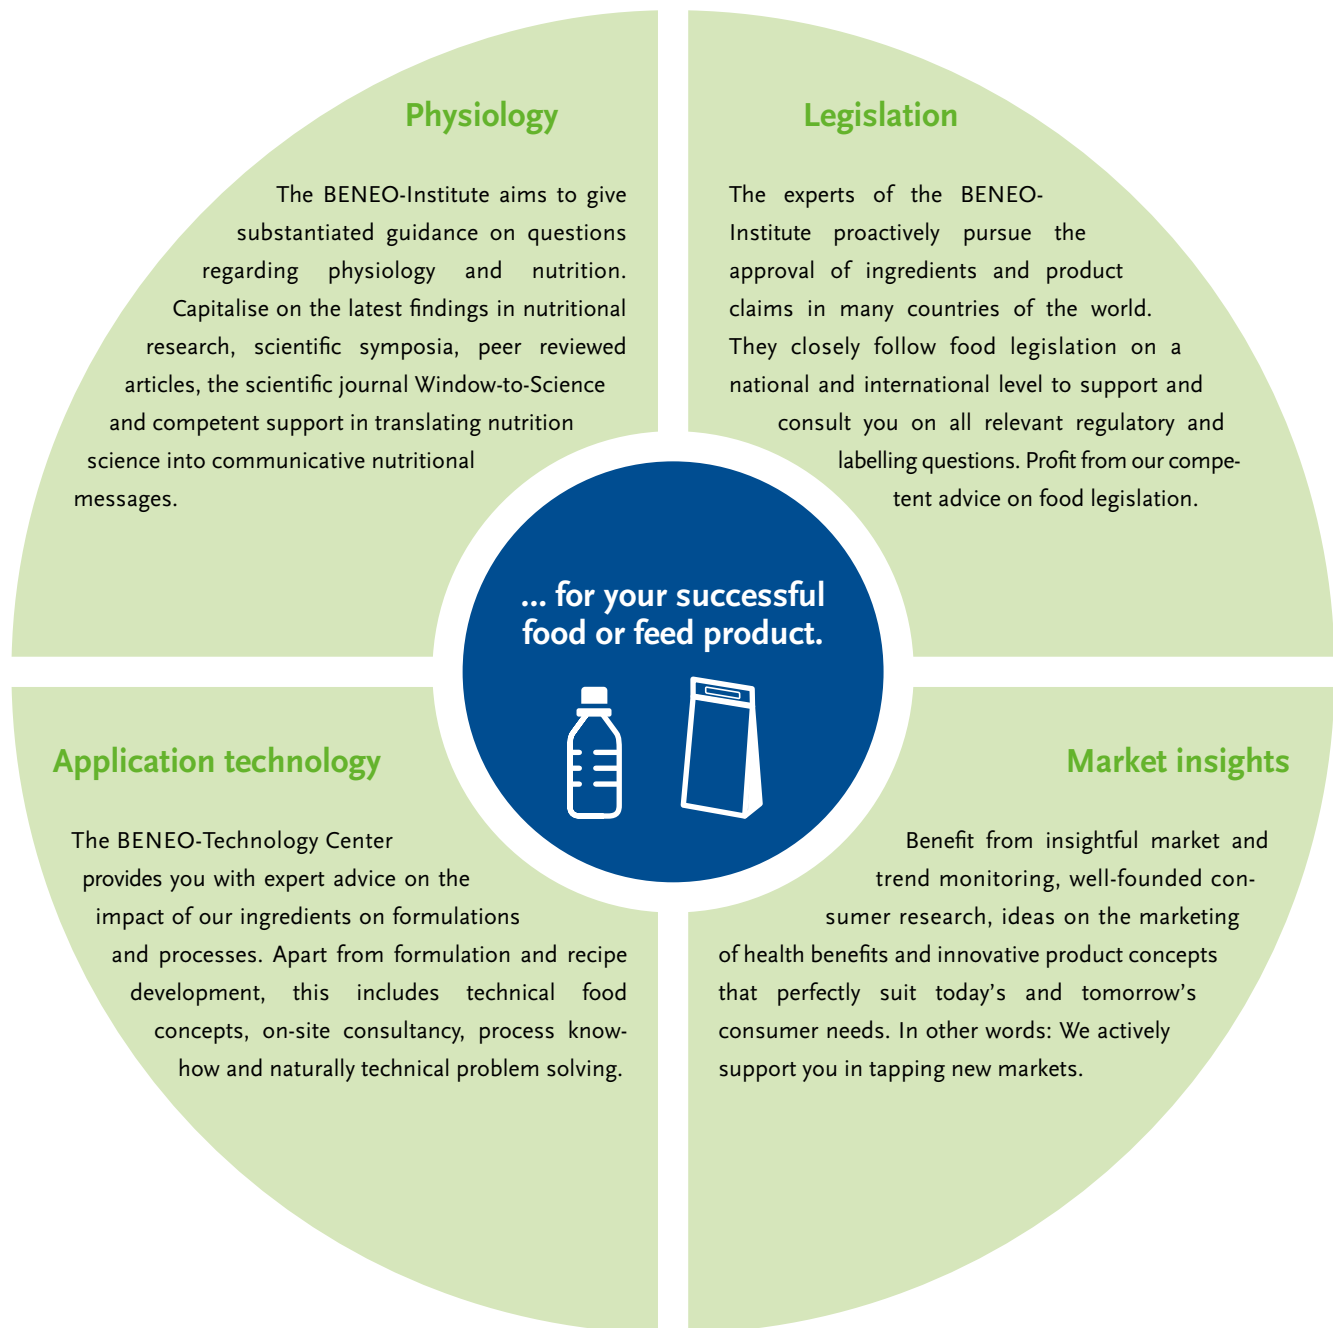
Physiology

The BENEO-Institute aims to give substantiated guidance on questions regarding physiology and nutrition. Capitalise on the latest findings in nutritional research, scientific symposia, peer reviewed articles, the scientific journal Window-to-Science and competent support in translating nutrition science into communicative nutritional messages.

Legislation

The experts of the BENEO-Institute proactively pursue the approval of ingredients and product claims in many countries of the world. They closely follow food legislation on a national and international level to support and consult you on all relevant regulatory and labelling questions. Profit from our competent advice on food legislation.

... for your successful food or feed product.

Application technology

The BENEO-Technology Center provides you with expert advice on the impact of our ingredients on formulations and processes. Apart from formulation and recipe development, this includes technical food concepts, on-site consultancy, process know-how and naturally technical problem solving.

Market insights

Benefit from insightful market and trend monitoring, well-founded consumer research, ideas on the marketing of health benefits and innovative product concepts that perfectly suit today's and tomorrow's consumer needs. In other words: We actively support you in tapping new markets.